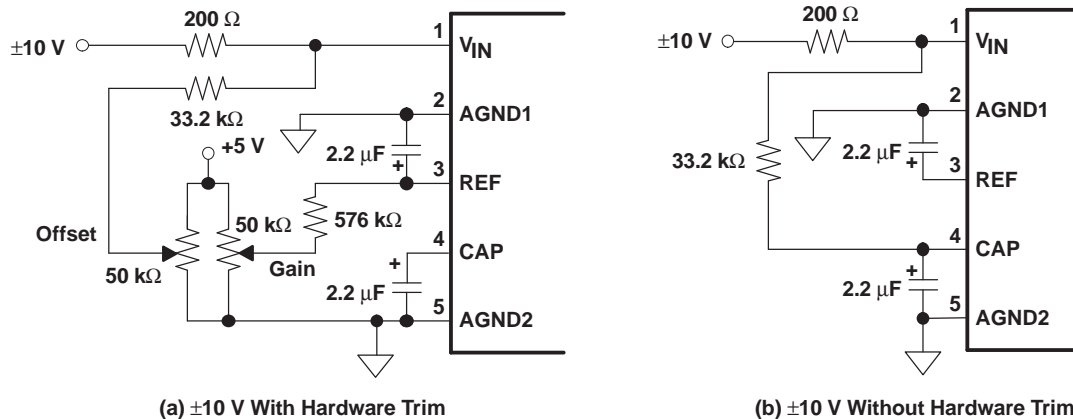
200 Ω

±10 V

1

$V_{IN}$

33.2 kΩ

2

AGND1

+5 V

2.2 µF

+

3

REF

50 kΩ

576 kΩ

Offset

4

CAP

50 kΩ

Gain

+

2.2 µF

5

AGND2

(a) ±10 V With Hardware Trim

200 Ω

±10 V

1

$V_{IN}$

2

AGND1

33.2 kΩ

2.2 µF

+

3

REF

4

CAP

+

2.2 µF

5

AGND2

(b) ±10 V Without Hardware Trim